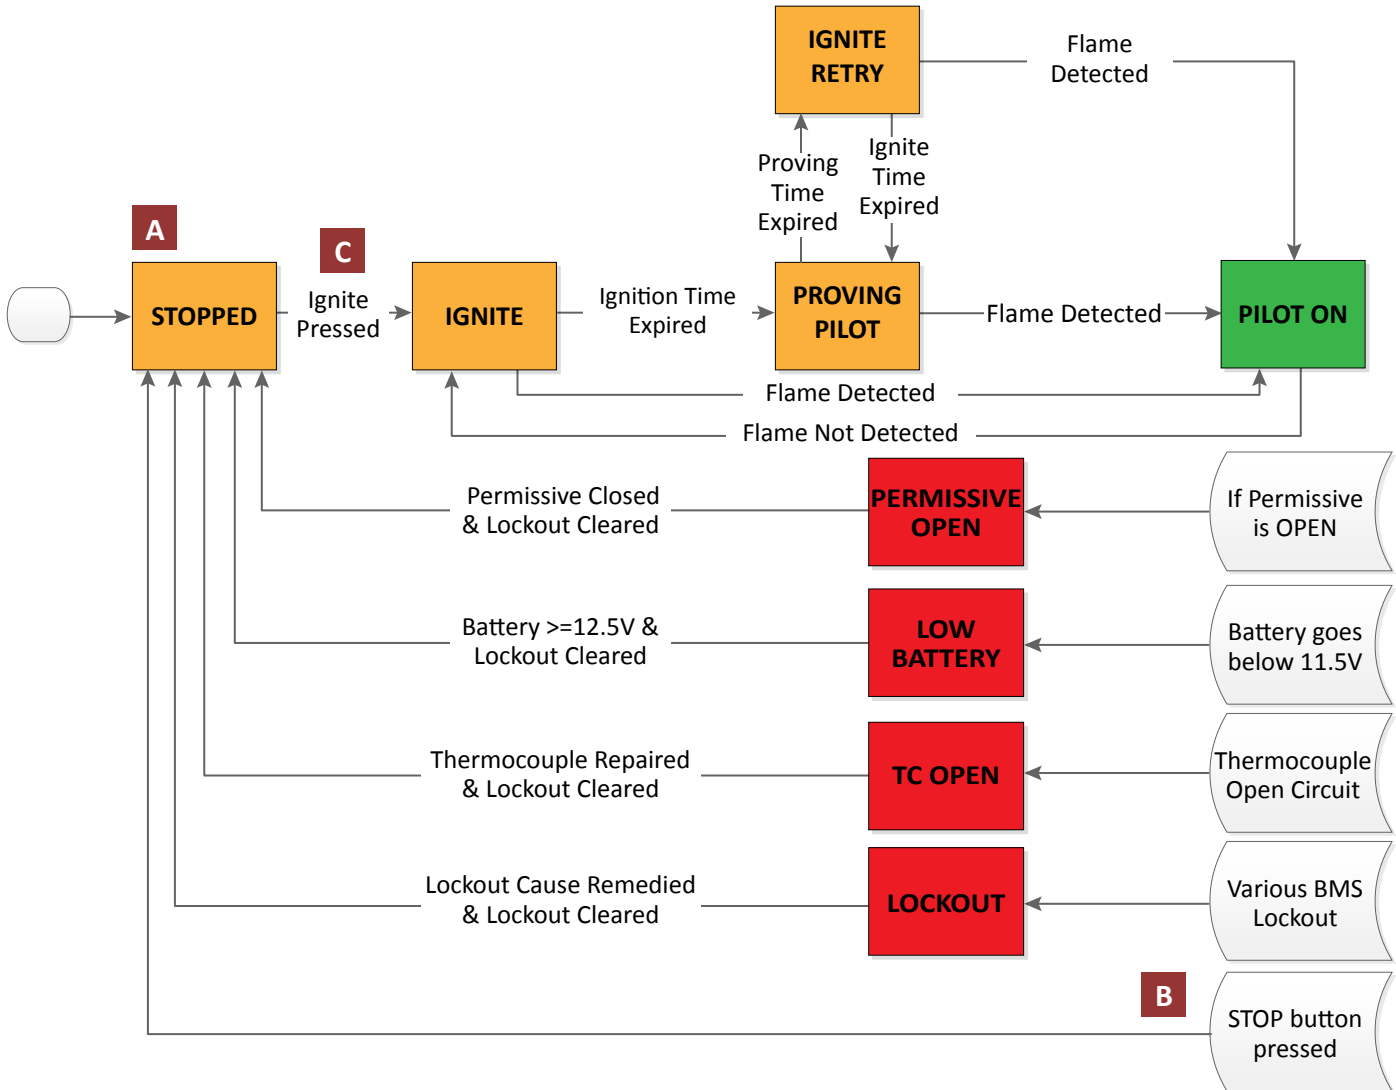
IGNITE RETRY

Flame Detected

Proving Time Expired

Ignite Time Expired

A

C

STOPPED

Ignite Pressed

IGNITE

Ignition Time Expired

PROVING PILOT

Flame Detected

PILOT ON

Flame Detected

Flame Not Detected

Permissive Closed & Lockout Cleared

PERMISSIVE OPEN

If Permissive is OPEN

Battery >=12.5V & Lockout Cleared

LOW BATTERY

Battery goes below 11.5V

Thermocouple Repaired & Lockout Cleared

TC OPEN

Thermocouple Open Circuit

Lockout Cause Remedied & Lockout Cleared

LOCKOUT

Various BMS Lockout

B

STOP button pressed